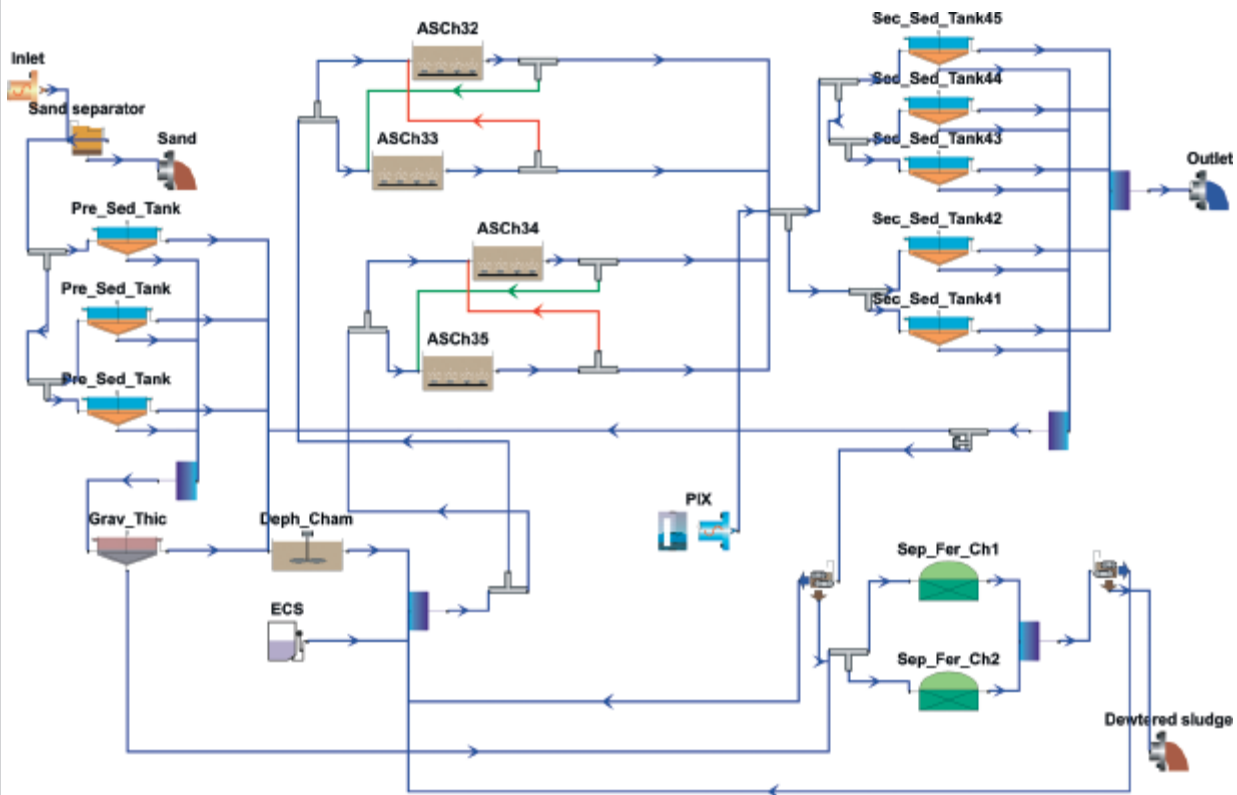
Inlet
Sand separator
Sand
Pre_Sed_Tank
Pre_Sed_Tank
Pre_Sed_Tank
ASCh32
ASCh33
ASCh34
ASCh35
Sec_Sed_Tank45
Sec_Sed_Tank44
Sec_Sed_Tank43
Sec_Sed_Tank42
Sec_Sed_Tank41
Outlet
Grav_Thic
Deph_Cham
PIX
ECS
Sep_Fer_Ch1
Sep_Fer_Ch2
Dewtered sludge